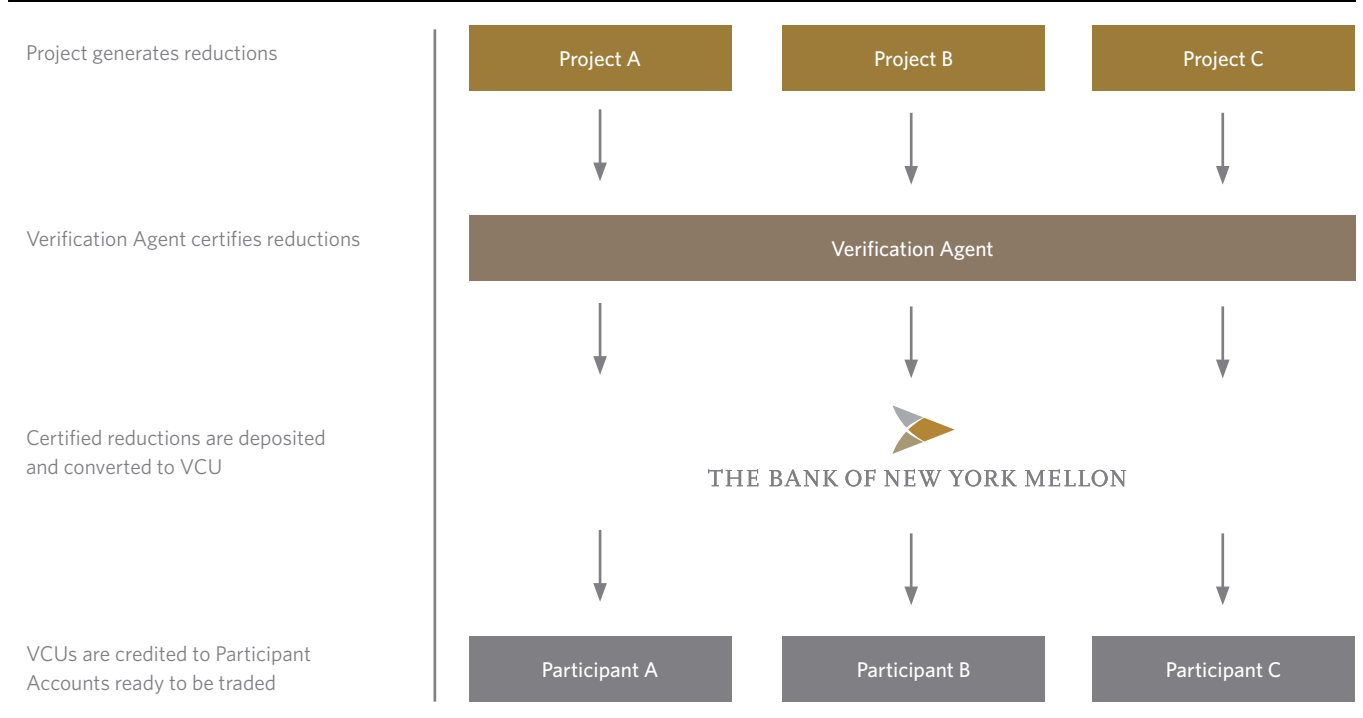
Project generates reductions

Project A

Project B

Project C

Verification Agent certifies reductions

Verification Agent

Certified reductions are deposited and converted to VCU

THE BANK OF NEW YORK MELLON

VCUs are credited to Participant Accounts ready to be traded

Participant A

Participant B

Participant C